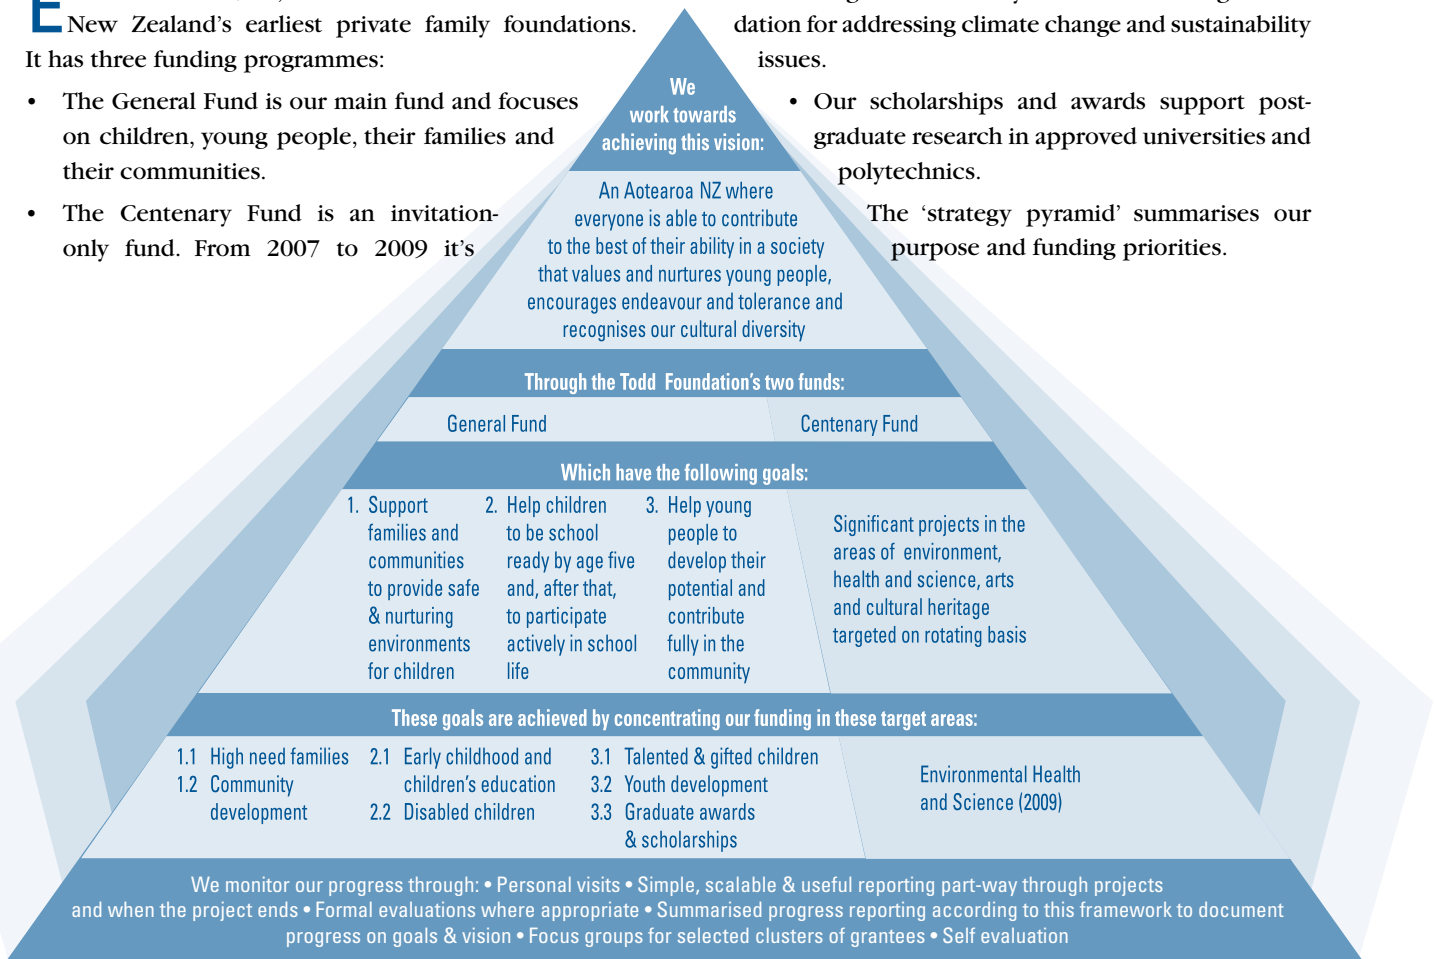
ENew Zealand's earliest private family foundations. It has three funding programmes:

- The General Fund is our main fund and focuses on children, young people, their families and their communities.
- The Centenary Fund is an invitation-only fund. From 2007 to 2009 it's

dation for addressing climate change and sustainability issues.

- Our scholarships and awards support post-graduate research in approved universities and polytechnics.

The 'strategy pyramid' summarises our purpose and funding priorities.

We work towards achieving this vision:

An Aotearoa NZ where everyone is able to contribute to the best of their ability in a society that values and nurtures young people, encourages endeavour and tolerance and recognises our cultural diversity

Through the Todd Foundation's two funds:

General Fund

Centenary Fund

Which have the following goals:

1. Support families and communities to provide safe & nurturing environments for children

2. Help children to be school ready by age five and, after that, to participate actively in school life

3. Help young people to develop their potential and contribute fully in the community

Significant projects in the areas of environment, health and science, arts and cultural heritage targeted on rotating basis

These goals are achieved by concentrating our funding in these target areas:

1.1 High need families
1.2 Community development

2.1 Early childhood and children's education
2.2 Disabled children

3.1 Talented & gifted children
3.2 Youth development
3.3 Graduate awards & scholarships

Environmental Health and Science (2009)

We monitor our progress through: • Personal visits • Simple, scalable & useful reporting part-way through projects and when the project ends • Formal evaluations where appropriate • Summarised progress reporting according to this framework to document progress on goals & vision • Focus groups for selected clusters of grantees • Self evaluation